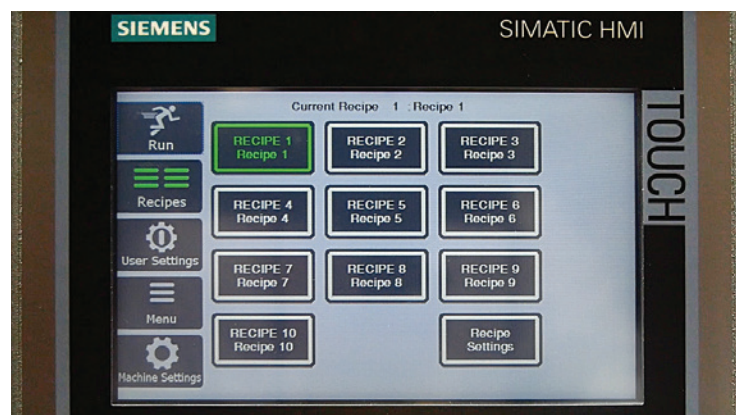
SIEMENS

SIMATIC HMI

TOUCH

Current Recipe 1 : Recipe 1

Run

Recipes

User Settings

Menu

Machine Settings

RECIPE 1
Recipe 1

RECIPE 2
Recipe 2

RECIPE 3
Recipe 3

RECIPE 4
Recipe 4

RECIPE 5
Recipe 5

RECIPE 6
Recipe 6

RECIPE 7
Recipe 7

RECIPE 8
Recipe 8

RECIPE 9
Recipe 9

RECIPE 10
Recipe 10

Recipe
Settings